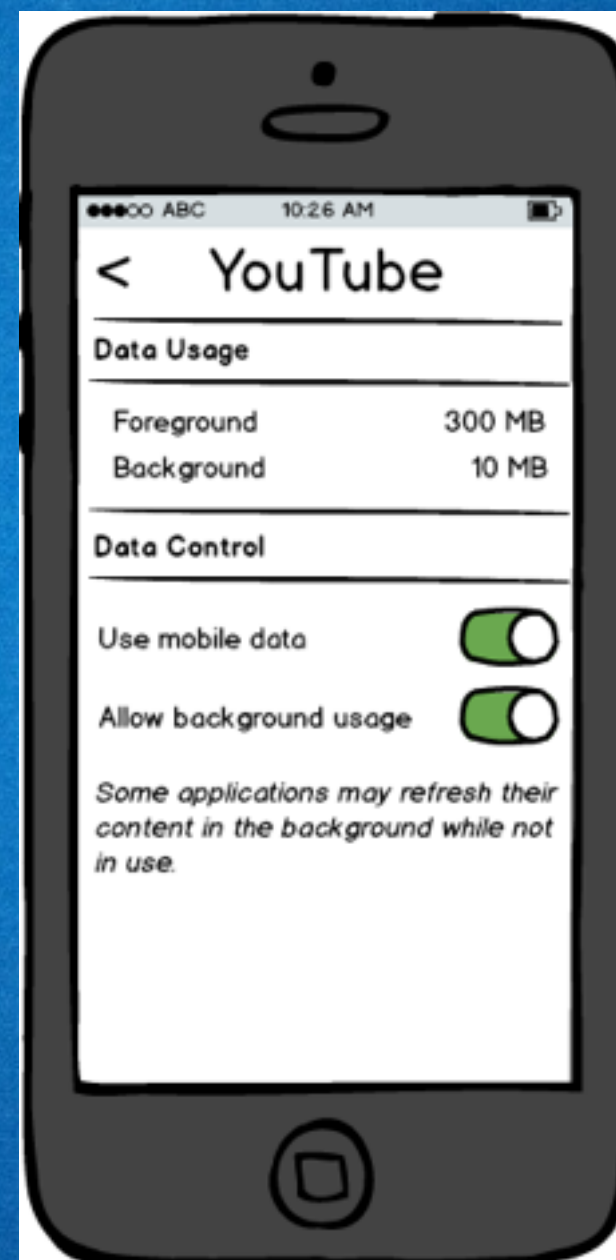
●●●○○ ABC 10:26 AM

< YouTube

Data Usage

Foreground 300 MB
Background 10 MB

Data Control

Use mobile data

Allow background usage

Some applications may refresh their content in the background while not in use.